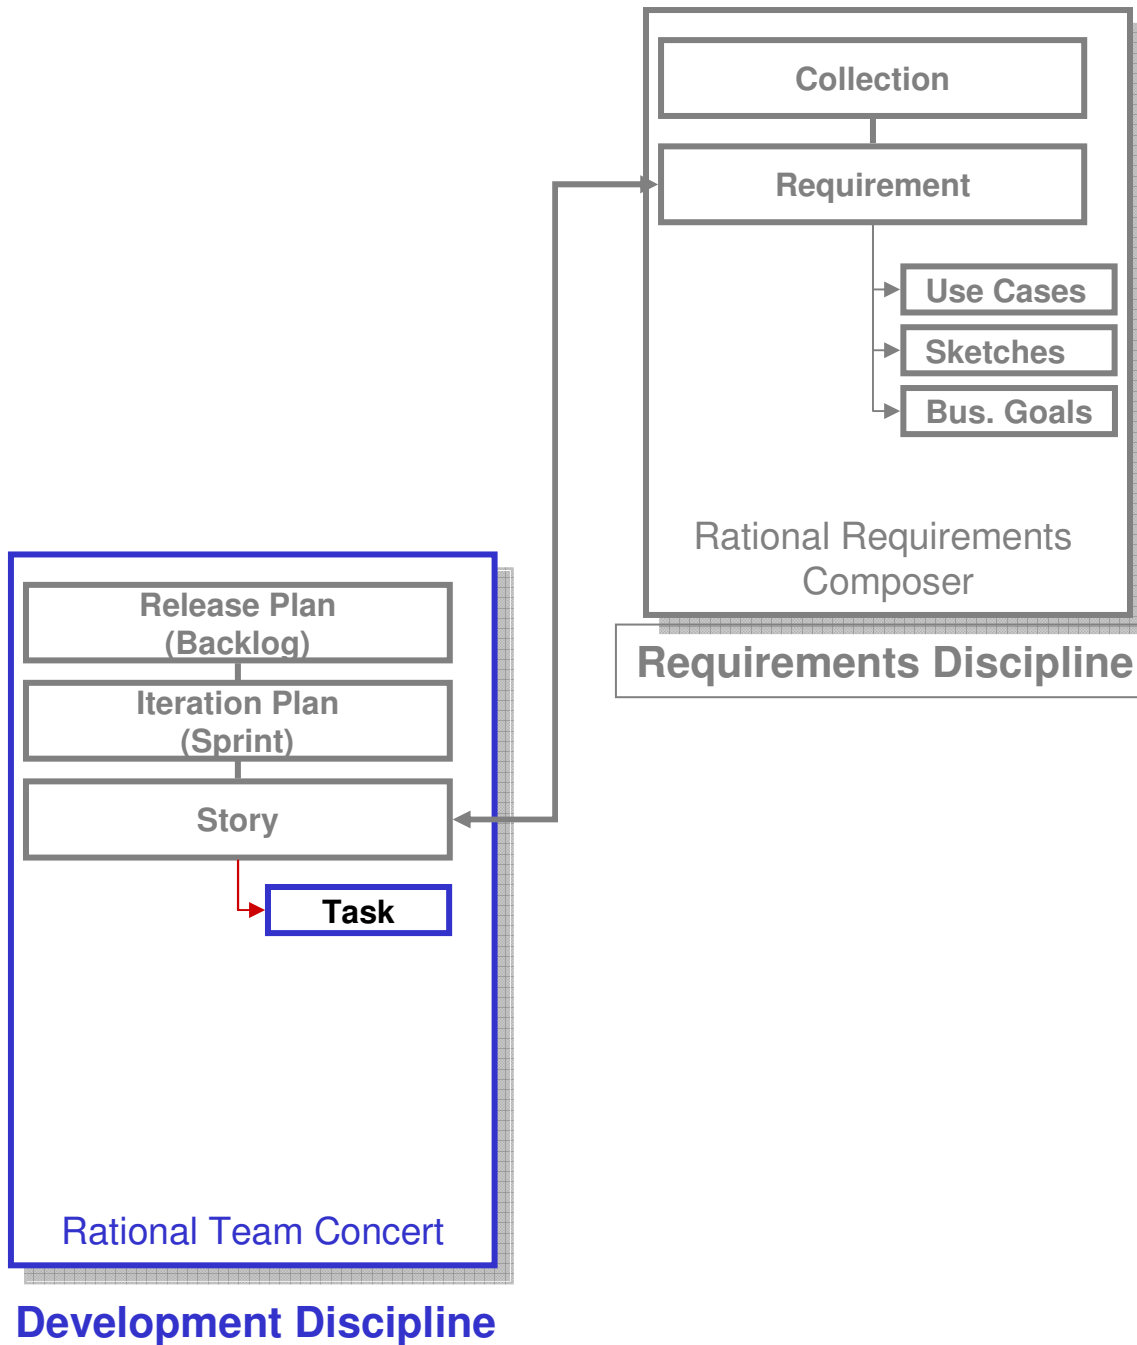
Collection

Requirement

Use Cases

Sketches

Bus. Goals

Rational Requirements Composer

Requirements Discipline

Release Plan (Backlog)

Iteration Plan (Sprint)

Story

Task

Rational Team Concert

Development Discipline